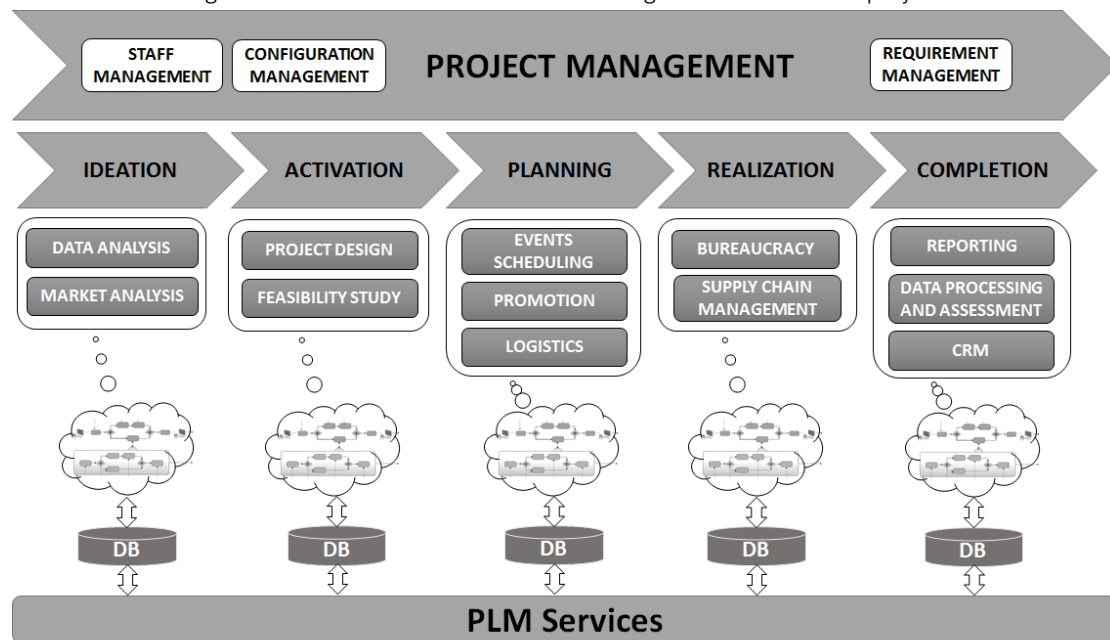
STAFF MANAGEMENT
CONFIGURATION MANAGEMENT
PROJECT MANAGEMENT
REQUIREMENT MANAGEMENT

IDEATION
ACTIVATION
PLANNING
REALIZATION
COMPLETION

DATA ANALYSIS
MARKET ANALYSIS

PROJECT DESIGN
FEASIBILITY STUDY

EVENTS SCHEDULING
PROMOTION
LOGISTICS

BUREAUCRACY
SUPPLY CHAIN MANAGEMENT

REPORTING
DATA PROCESSING AND ASSESSMENT
CRM

DB
DB
DB
DB
DB

PLM Services